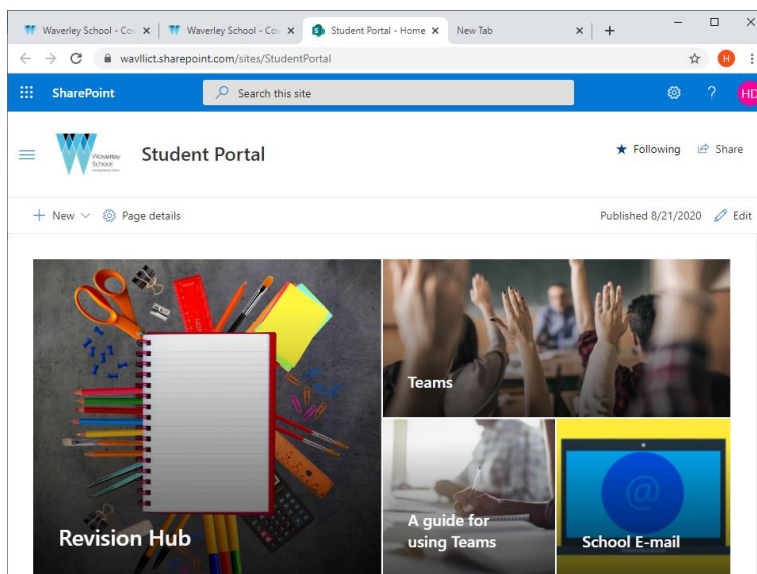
Waverley School - Cov × Waverley School - Cov × Student Portal - Home × New Tab × +

wavllict.sharepoint.com/sites/StudentPortal

H

SharePoint Search this site ? HD

Waverley School

Student Portal

Following Share

New Page details

Published 8/21/2020 Edit

Revision Hub

Teams

A guide for using Teams

School E-mail